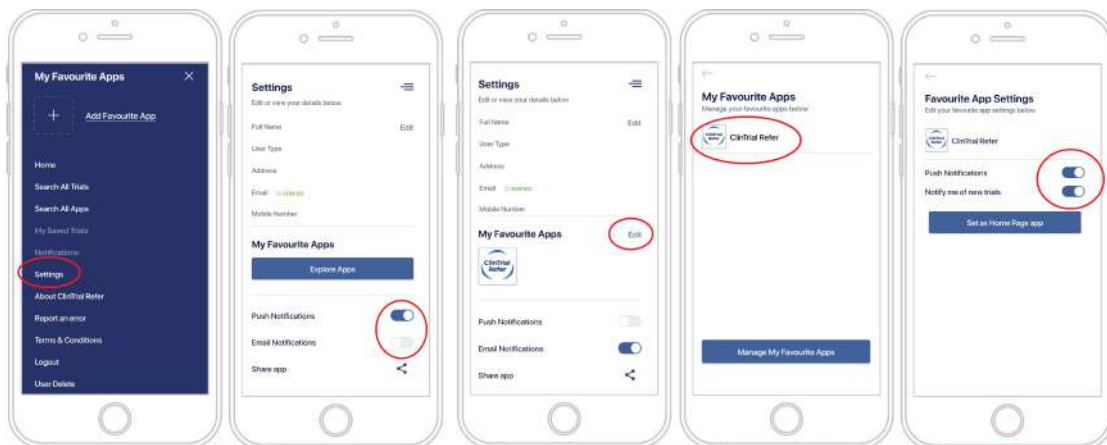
My Favourite Apps

Add Favourite App

Home

Search All Trials

Search All Apps

My Saved Trials

Notifications

Settings

About ClinTrial Refer

Report an error

Terms & Conditions

Logout

User Delete

Settings

Edit or view your details below

Full Name

Edit

User Type

Address

Email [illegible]

Mobile Number

My Favourite Apps

Explore Apps

Push Notifications

Email Notifications

Share app

Settings

Edit or view your details below

Full Name

Edit

User Type

Address

Email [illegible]

Mobile Number

My Favourite Apps

Edit

ClinTrial Refer

Push Notifications

Email Notifications

Share app

My Favourite Apps

Manage your favourite apps below

ClinTrial Refer

Manage My Favourite Apps

Favourite App Settings

Edit your favourite app settings below

ClinTrial Refer

Push Notifications

Notify me of new trials

Set as Home Page app